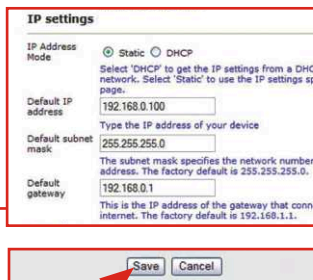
IP settings

IP Address Mode

Static DHCP

Select 'DHCP' to get the IP settings from a DHC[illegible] network. Select 'Static' to use the IP settings sp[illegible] page.

Default IP address

192.168.0.100

Type the IP address of your device

Default subnet mask

255.255.255.0

The subnet mask specifies the network number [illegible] address. The factory default is 255.255.255.0.

Default gateway

192.168.0.1

This is the IP address of the gateway that conn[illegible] internet. The factory default is 192.168.1.1.

Save Cancel